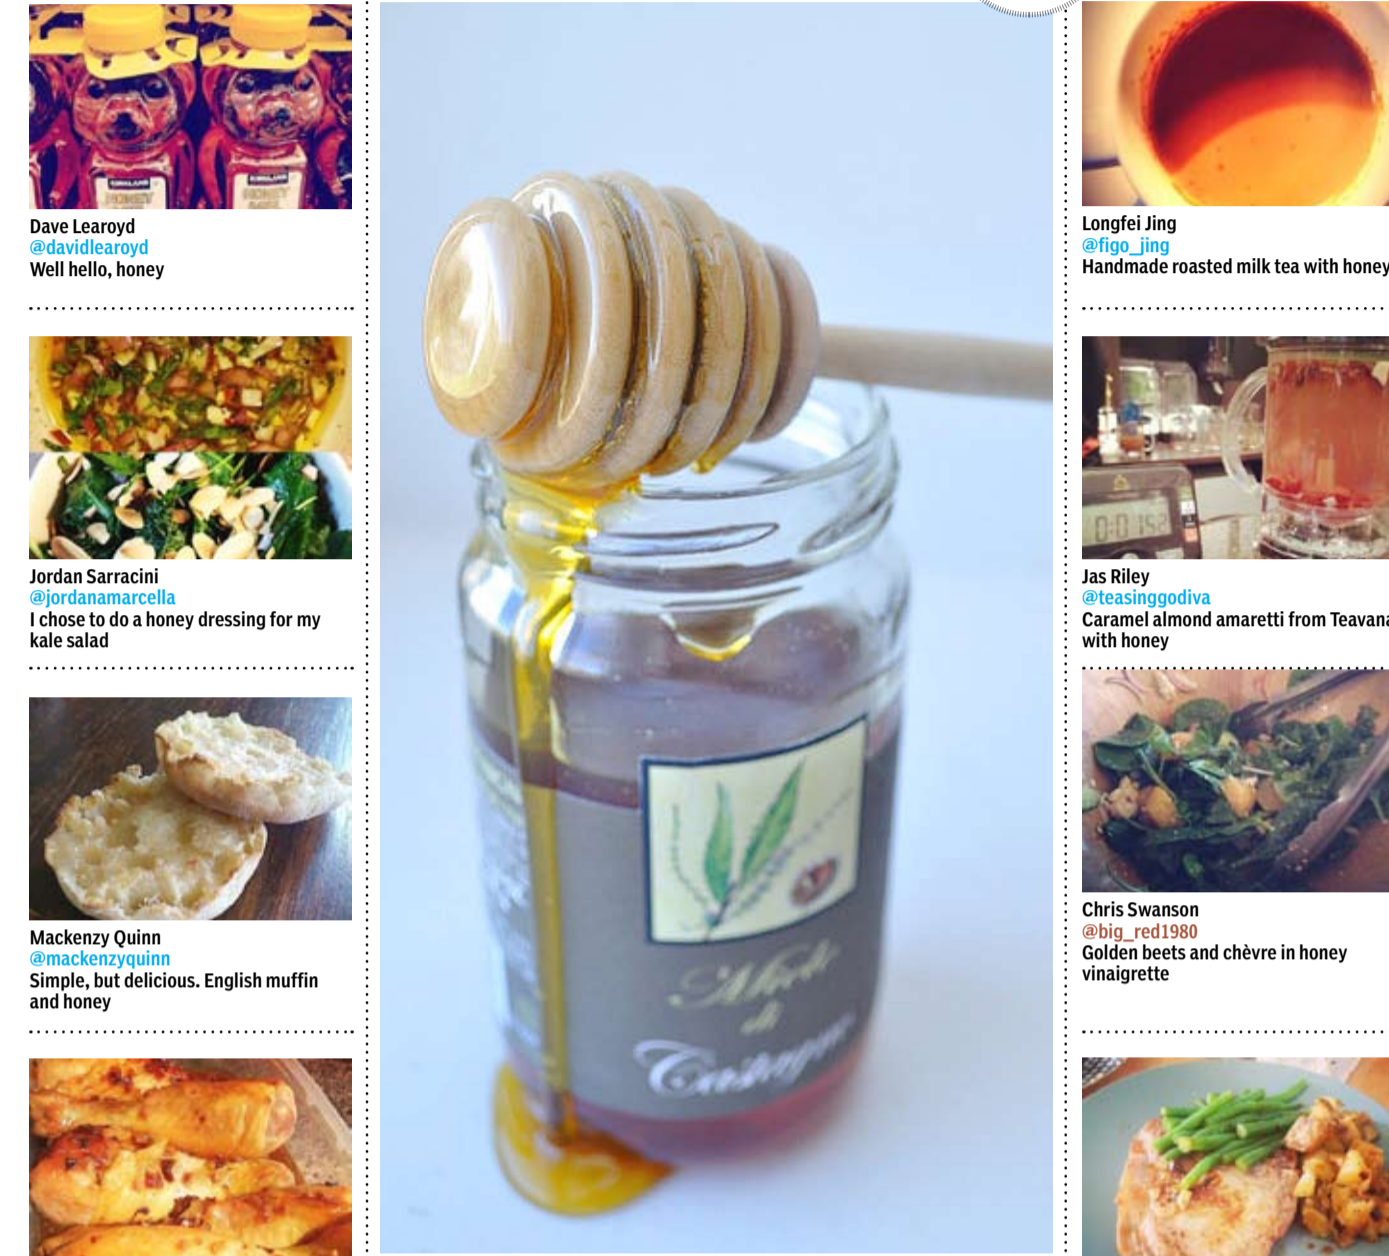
Dave Learoyd
@davidlearoyd
Well hello, honey

Jordan Sarracini
@jordanamarcella
I chose to do a honey dressing for my kale salad

Mackenzy Quinn
@mackenzyquinn
Simple, but delicious. English muffin and honey

Miele di Castagno

Longfei Jing
@figo_jing
Handmade roasted milk tea with honey

Jas Riley
@teasinggodiva
Caramel almond amaretti from Teavan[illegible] with honey

Chris Swanson
@big_red1980
Golden beets and chèvre in honey vinaigrette